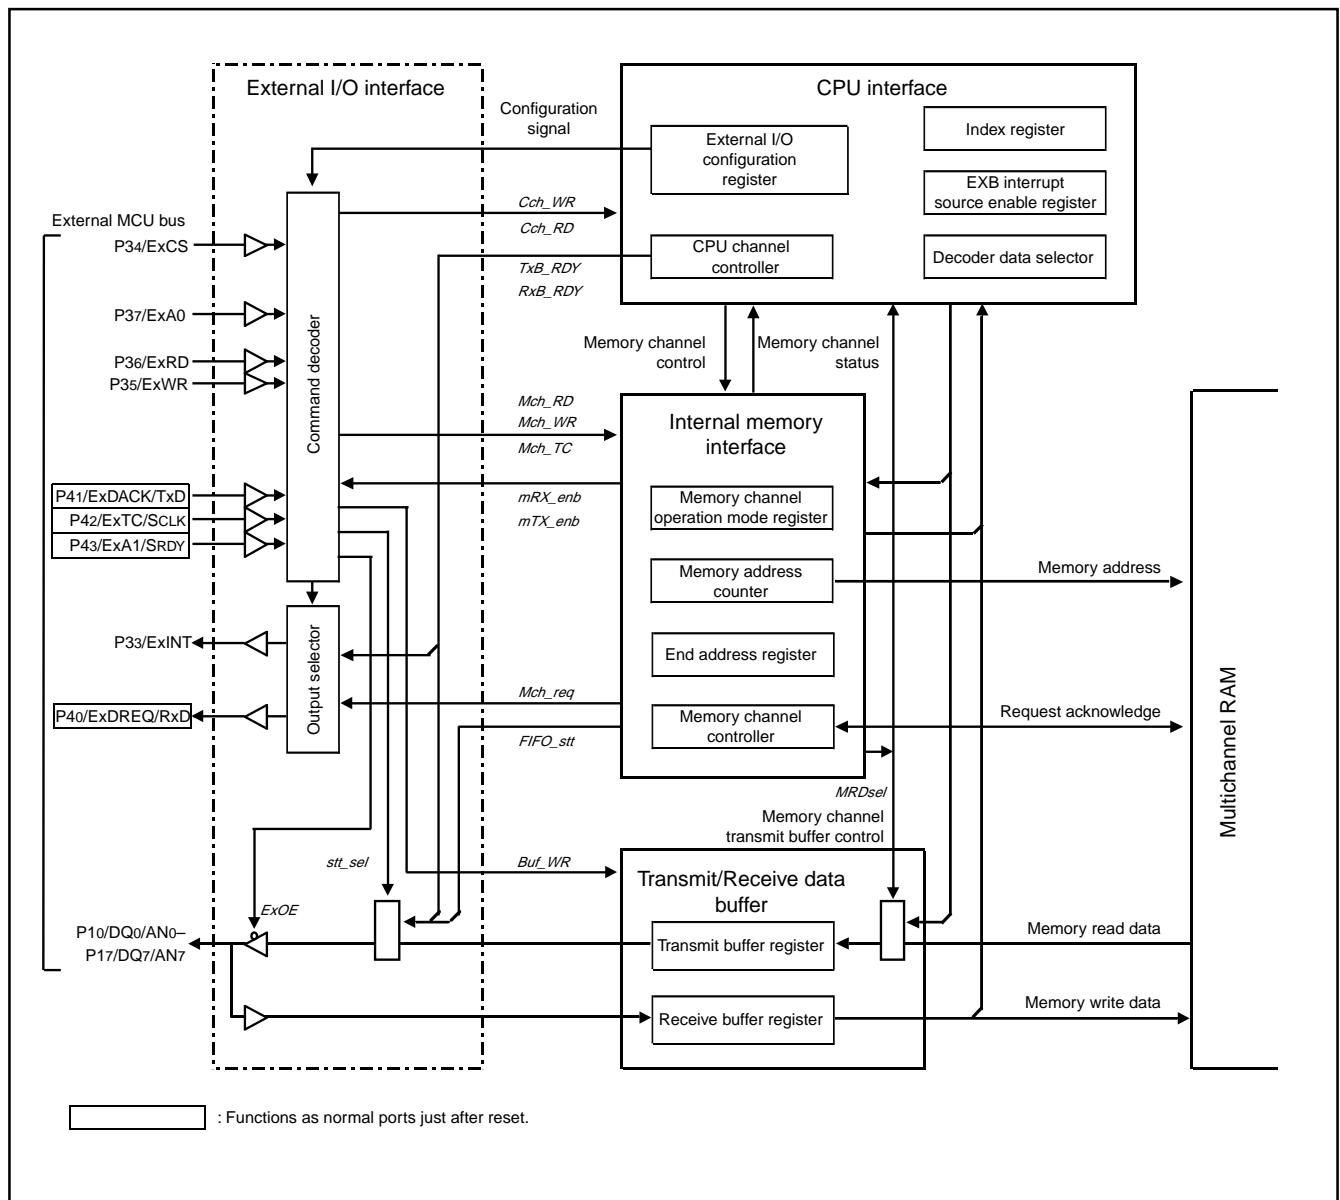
External I/O interface

CPU interface

Configuration signal

External I/O configuration register

Index register

EXB interrupt source enable register

Decoder data selector

CPU channel controller

External MCU bus

P34/ExCS

P37/ExA0

P36/ExRD

P35/ExWR

Command decoder

Cch_WR

Cch_RD

TxB_RDY

RxB_RDY

Memory channel control

Memory channel status

Mch_RD

Mch_WR

Mch_TC

Internal memory interface

mRX_enb

mTX_enb

P41/ExDACK/TxD

P42/ExTC/SCLK

P43/ExA1/SRDY

Memory channel operation mode register

Memory address counter

Memory address

End address register

P33/ExINT

Output selector

P40/ExDREQ/RxD

Mch_req

FIFO_stt

Memory channel controller

Request acknowledge

Multichannel RAM

MRDsel

Memory channel transmit buffer control

stt_sel

Buf_WR

Transmit/Receive data buffer

ExOE

P10/DQ0/AN0–

P17/DQ7/AN7

Transmit buffer register

Memory read data

Receive buffer register

Memory write data

: Functions as normal ports just after reset.